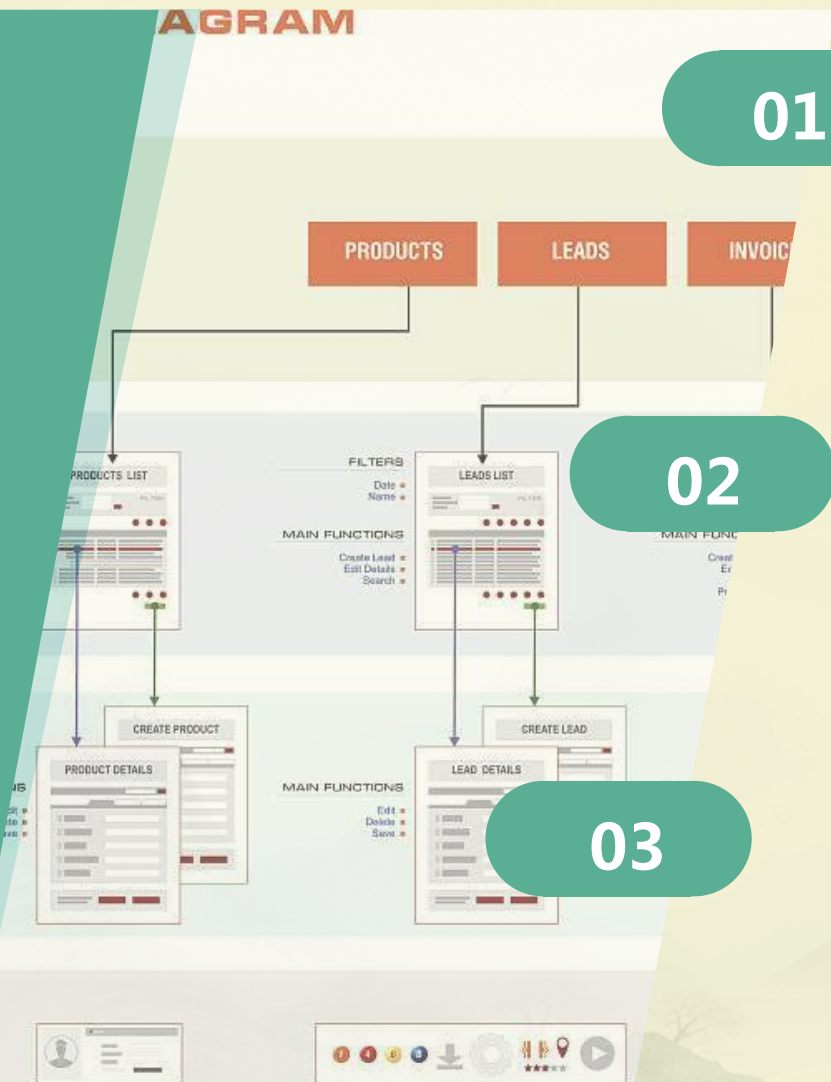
AGRAM

01

PRODUCTS

LEADS

INVOIC

PRODUCTS LIST

FILTERS

Date
Name

LEADS LIST

02

MAIN FUNCTIONS

Create Lead
Edit Details
Search

MAIN FUNC

Creat
Er

Pr

CREATE PRODUCT

CREATE LEAD

PRODUCT DETAILS

MAIN FUNCTIONS

Edit
Delete
Save

LEAD DETAILS

03

NS